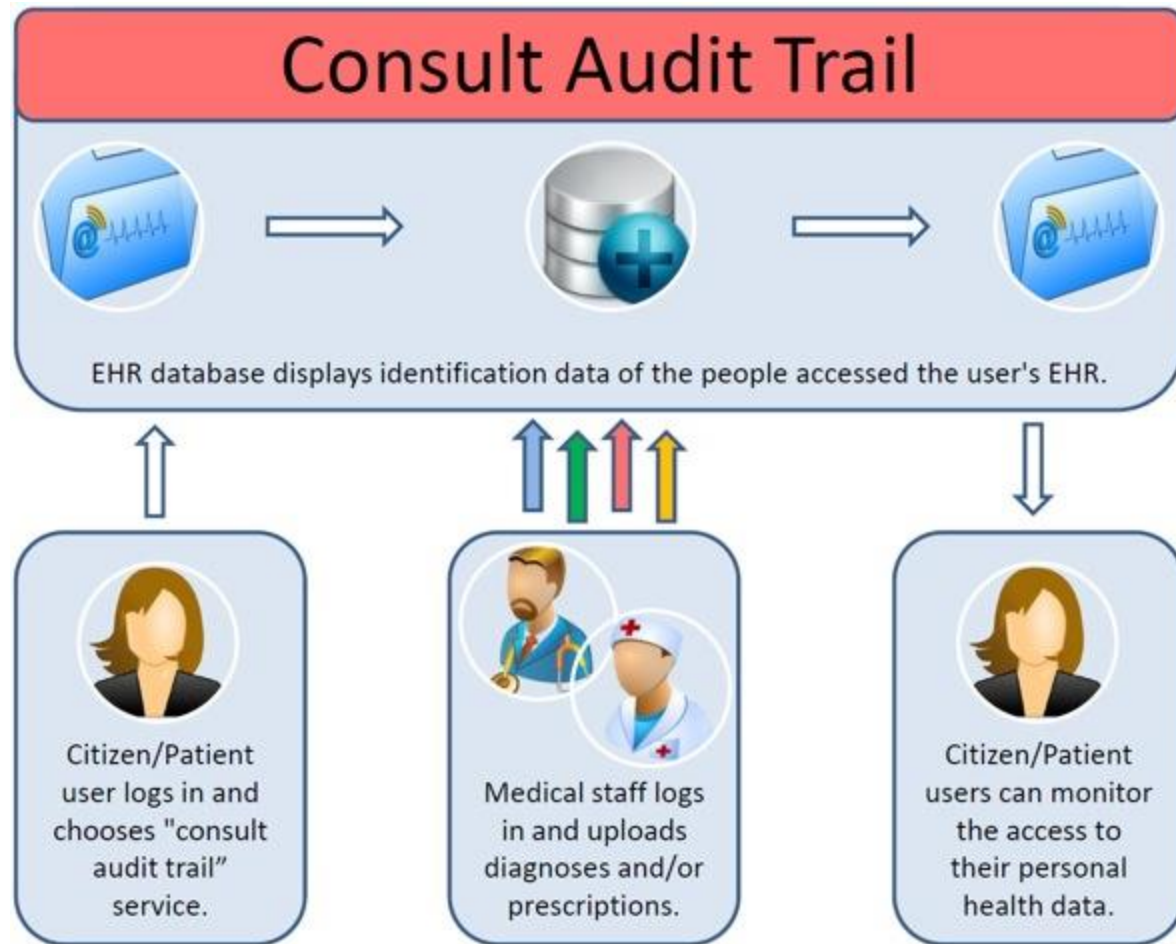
Consult Audit Trail

EHR database displays identification data of the people accessed the user's EHR.

Citizen/Patient user logs in and chooses "consult audit trail" service.

Medical staff logs in and uploads diagnoses and/or prescriptions.

Citizen/Patient users can monitor the access to their personal health data.